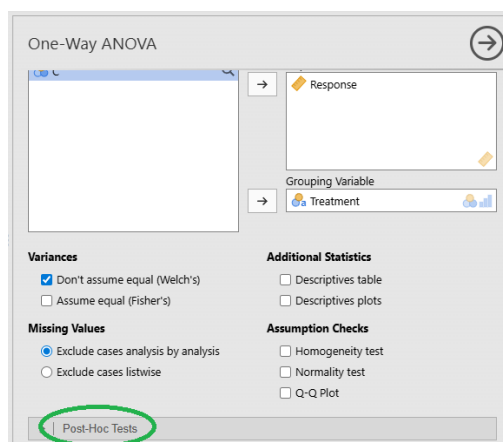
One-Way ANOVA

C

→

Response

Grouping Variable

→

Treatment

Variances

Don't assume equal (Welch's)

Assume equal (Fisher's)

Additional Statistics

Descriptives table

Descriptives plots

Missing Values

Exclude cases analysis by analysis

Exclude cases listwise

Assumption Checks

Homogeneity test

Normality test

Q-Q Plot

Post-Hoc Tests